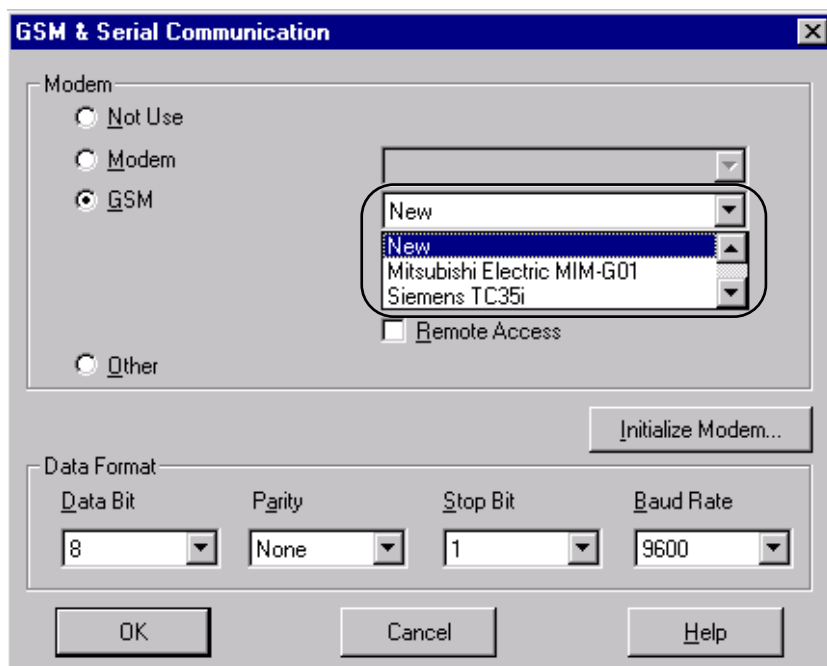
GSM & Serial Communication

Modem
Not Use
Modem
GSM
New
New
Mitsubishi Electric MIM-G01
Siemens TC35i
Remote Access
Other

Initialize Modem...

Data Format
Data Bit
8
Parity
None
Stop Bit
1
Baud Rate
9600

OK
Cancel
Help